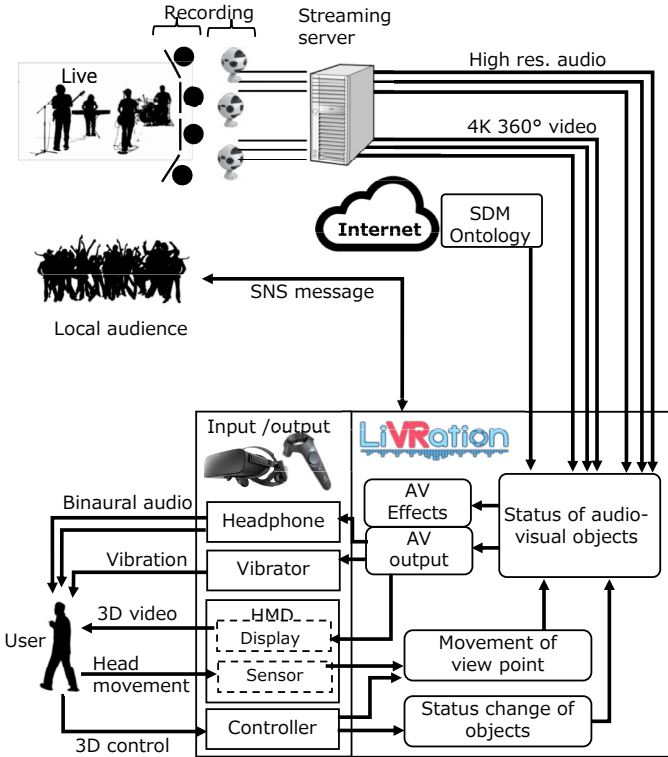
Recording

Streaming server

Live

High res. audio

4K 360° video

Internet

SDM Ontology

SNS message

Local audience

Input /output

LiVRation

Binaural audio

Headphone

AV Effects

Status of audio-visual objects

AV output

Vibration

Vibrator

3D video

HMD

Display

User

Head movement

Sensor

Movement of view point

Controller

Status change of objects

3D control